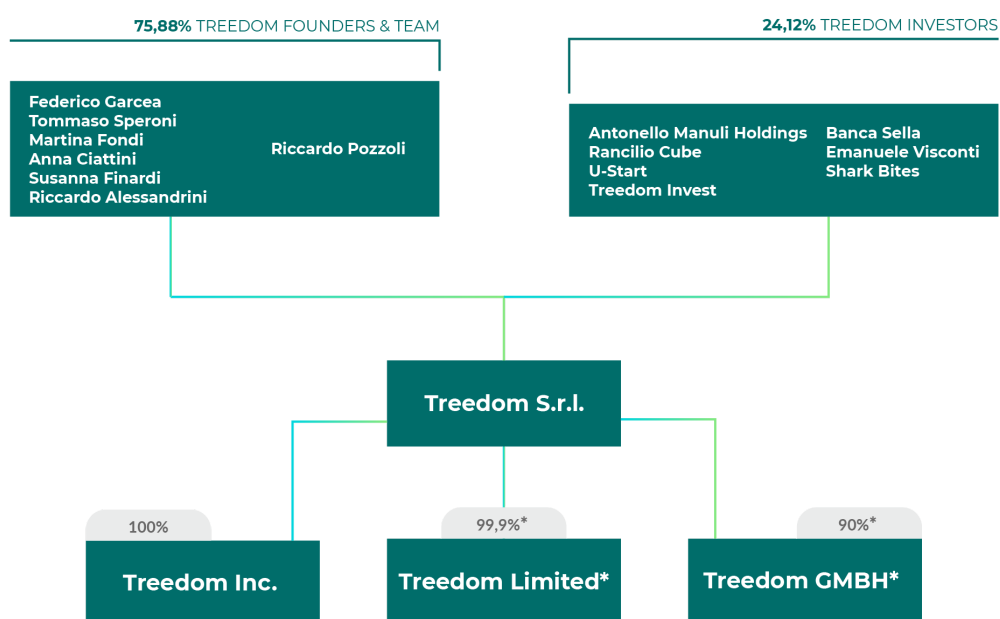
75,88% TREEDOM FOUNDERS & TEAM

24,12% TREEDOM INVESTORS

Federico Garcea
Tommaso Speroni
Martina Fondi
Anna Ciattini
Susanna Finardi
Riccardo Alessandrini

Riccardo Pozzoli

Antonello Manuli Holdings
Rancilio Cube
U-Start
Treedom Invest

Banca Sella
Emanuele Visconti
Shark Bites

Treedom S.r.l.

100%

Treedom Inc.

99,9%*

Treedom Limited*

90%*

Treedom GMBH*